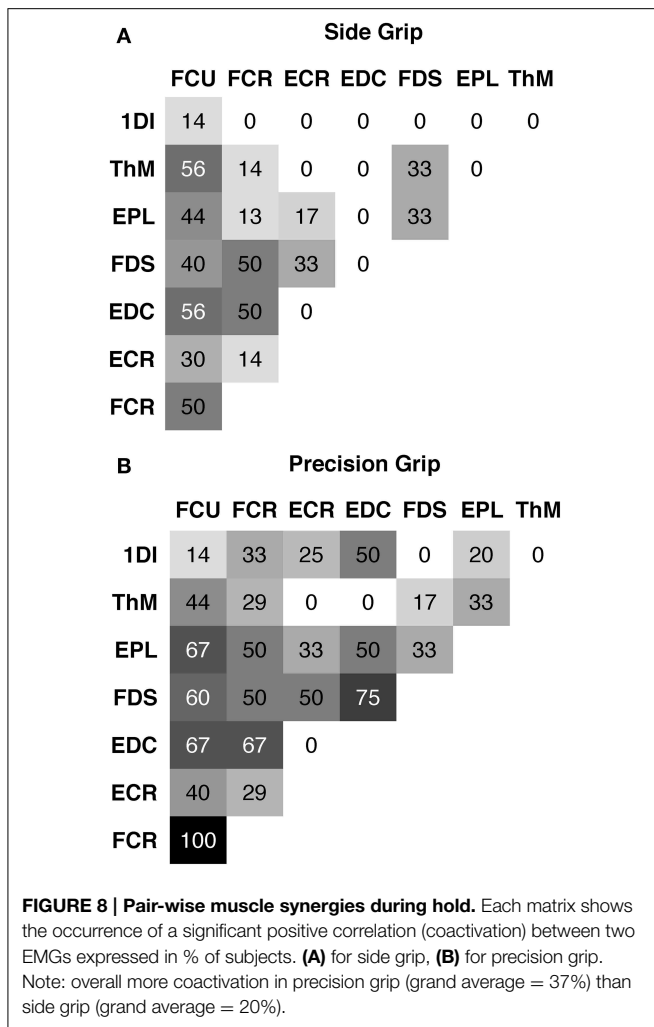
A

Side Grip

|  | FCU | FCR | ECR | EDC | FDS | EPL | ThM |
|---|---|---|---|---|---|---|---|
| 1DI | 14 | 0 | 0 | 0 | 0 | 0 | 0 |
| ThM | 56 | 14 | 0 | 0 | 33 | 0 |  |
| EPL | 44 | 13 | 17 | 0 | 33 |  |  |
| FDS | 40 | 50 | 33 | 0 |  |  |  |
| EDC | 56 | 50 | 0 |  |  |  |  |
| ECR | 30 | 14 |  |  |  |  |  |
| FCR | 50 |  |  |  |  |  |  |

B

Precision Grip

|  | FCU | FCR | ECR | EDC | FDS | EPL | ThM |
|---|---|---|---|---|---|---|---|
| 1DI | 14 | 33 | 25 | 50 | 0 | 20 | 0 |
| ThM | 44 | 29 | 0 | 0 | 17 | 33 |  |
| EPL | 67 | 50 | 33 | 50 | 33 |  |  |
| FDS | 60 | 50 | 50 | 75 |  |  |  |
| EDC | 67 | 67 | 0 |  |  |  |  |
| ECR | 40 | 29 |  |  |  |  |  |
| FCR | 100 |  |  |  |  |  |  |

**FIGURE 8 | Pair-wise muscle synergies during hold.** Each matrix shows the occurrence of a significant positive correlation (coactivation) between two EMGs expressed in % of subjects. **(A)** for side grip, **(B)** for precision grip. Note: overall more coactivation in precision grip (grand average = 37%) than side grip (grand average = 20%).